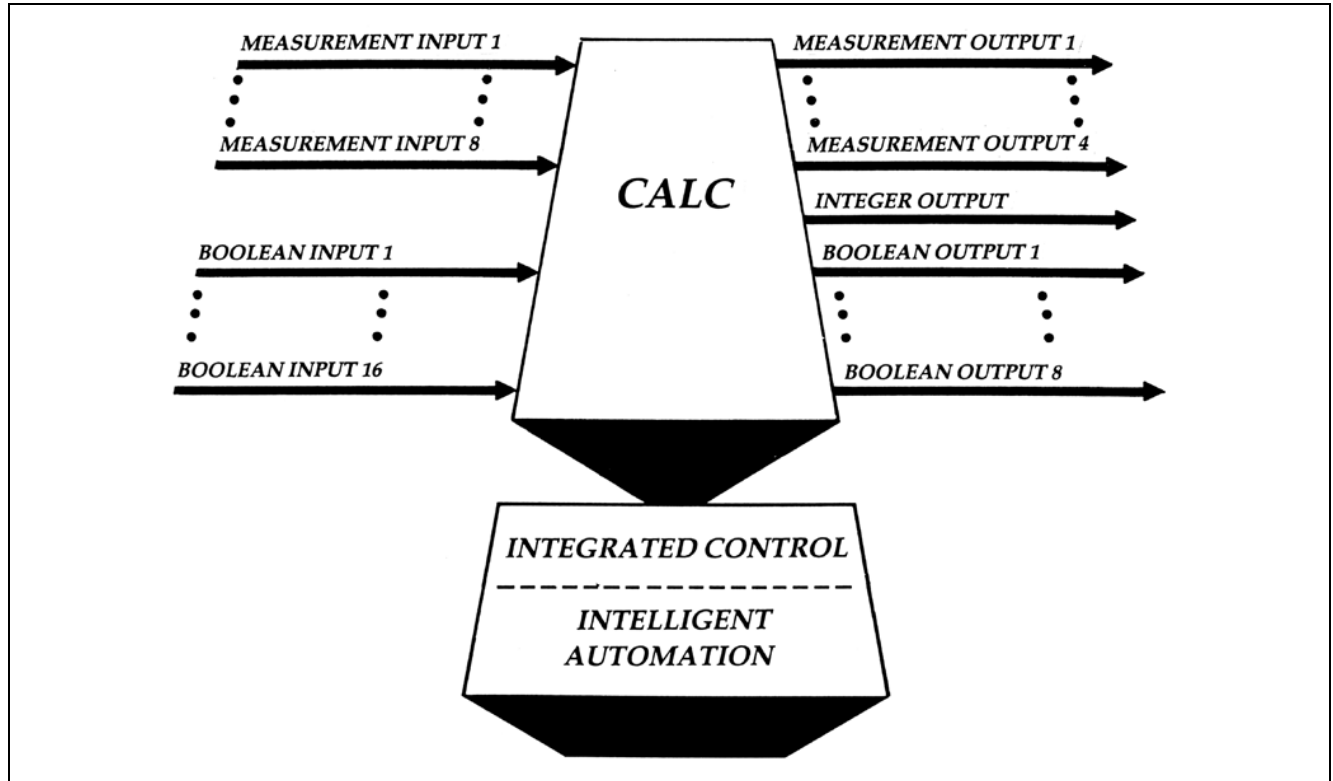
MEASUREMENT INPUT 1

MEASUREMENT INPUT 8

BOOLEAN INPUT 1

BOOLEAN INPUT 16

CALC

MEASUREMENT OUTPUT 1

MEASUREMENT OUTPUT 4

INTEGER OUTPUT

BOOLEAN OUTPUT 1

BOOLEAN OUTPUT 8

INTEGRATED CONTROL

INTELLIGENT AUTOMATION